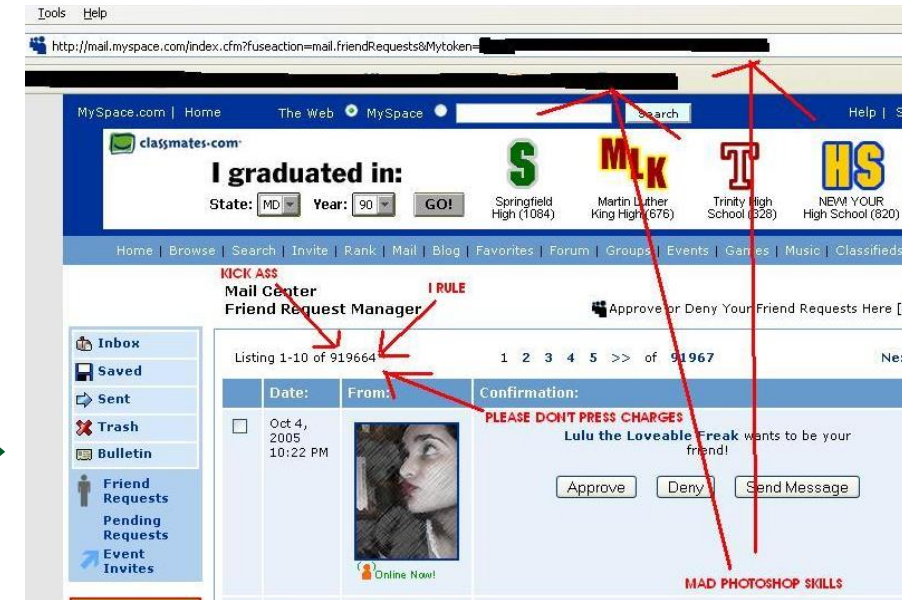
Tools Help

http://mail.myspace.com/index.cfm?fuseaction=mail.friendRequests&Mytoken=

MySpace.com | Home The Web MySpace Search Help |

classmates·com

I graduated in:

State: MD Year: 90 GO!

Springfield High (1084)

Martin Luther King High (676)

Trinity High School (328)

NEW YOUR High School (820)

Home | Browse | Search | Invite | Rank | Mail | Blog | Favorites | Forum | Groups | Events | Games | Music | Classifieds

KICK ASS

Mail Center
Friend Request Manager

I RULE

Approve or Deny Your Friend Requests Here

Inbox
Saved
Sent
Trash
Bulletin
Friend Requests
Pending Requests
Event Invites

Listing 1-10 of 919664

1 2 3 4 5 >> of 91967

Date: From: Confirmation:

PLEASE DON'T PRESS CHARGES

Oct 4, 2005 10:22 PM

Lulu the Loveable Freak wants to be your friend!

Approve Deny Send Message

Online Now!

MAD PHOTOSHOP SKILLS